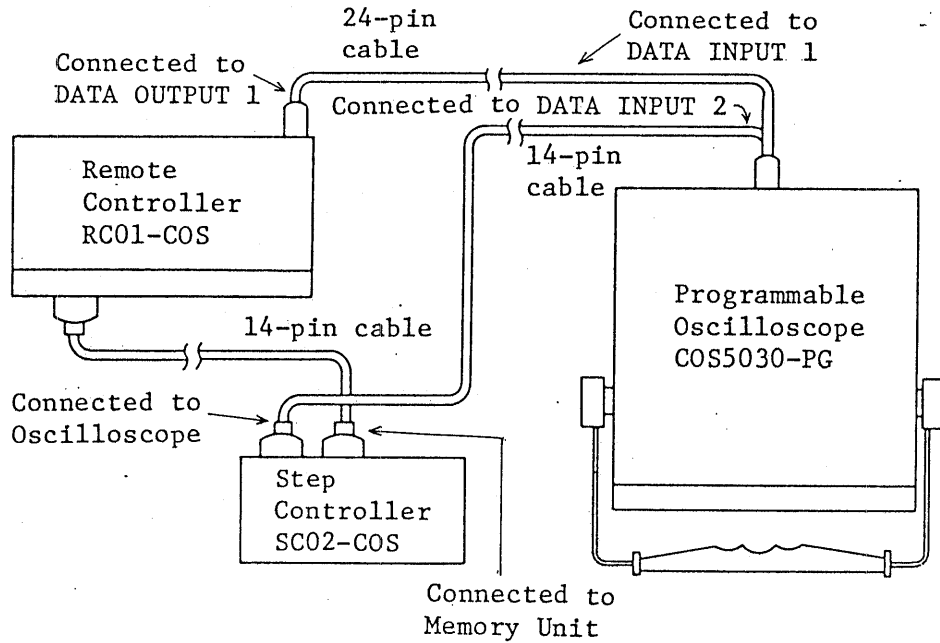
24-pin cable

Connected to DATA INPUT 1

Connected to DATA OUTPUT 1

Connected to DATA INPUT 2

14-pin cable

Remote Controller RC01-COS

Programmable Oscilloscope COS5030-PG

14-pin cable

Connected to Oscilloscope

Step Controller SC02-COS

Connected to Memory Unit